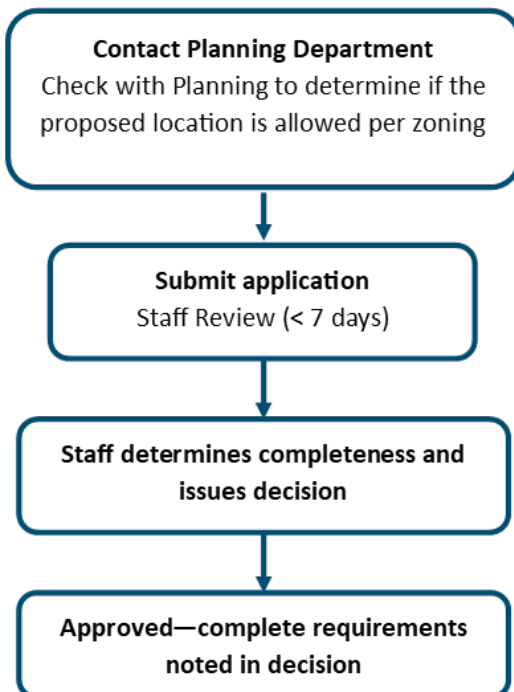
Contact Planning Department
Check with Planning to determine if the proposed location is allowed per zoning

Submit application
Staff Review (< 7 days)

Staff determines completeness and issues decision

Approved—complete requirements noted in decision